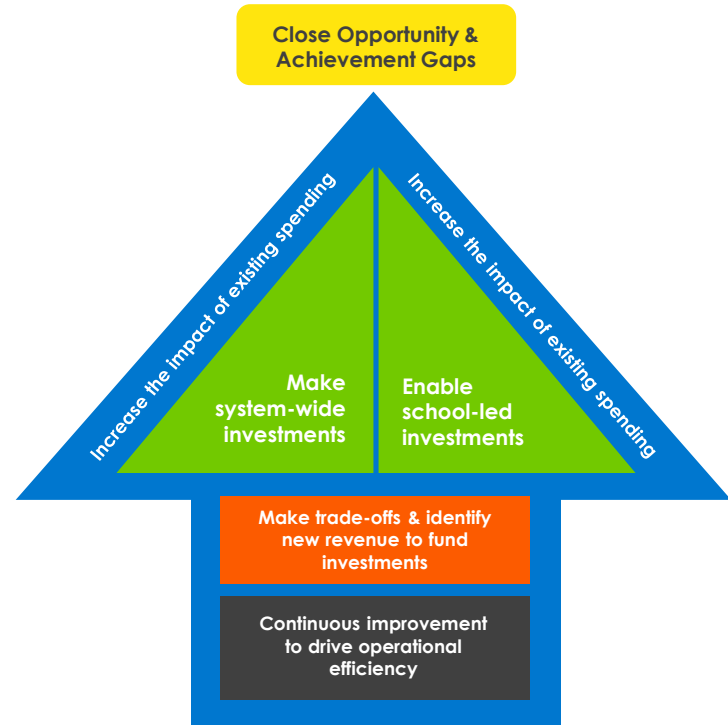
Close Opportunity & Achievement Gaps

Increase the impact of existing spending

Increase the impact of existing spending

Make system-wide investments

Enable school-led investments

Make trade-offs & identify new revenue to fund investments

Continuous improvement to drive operational efficiency